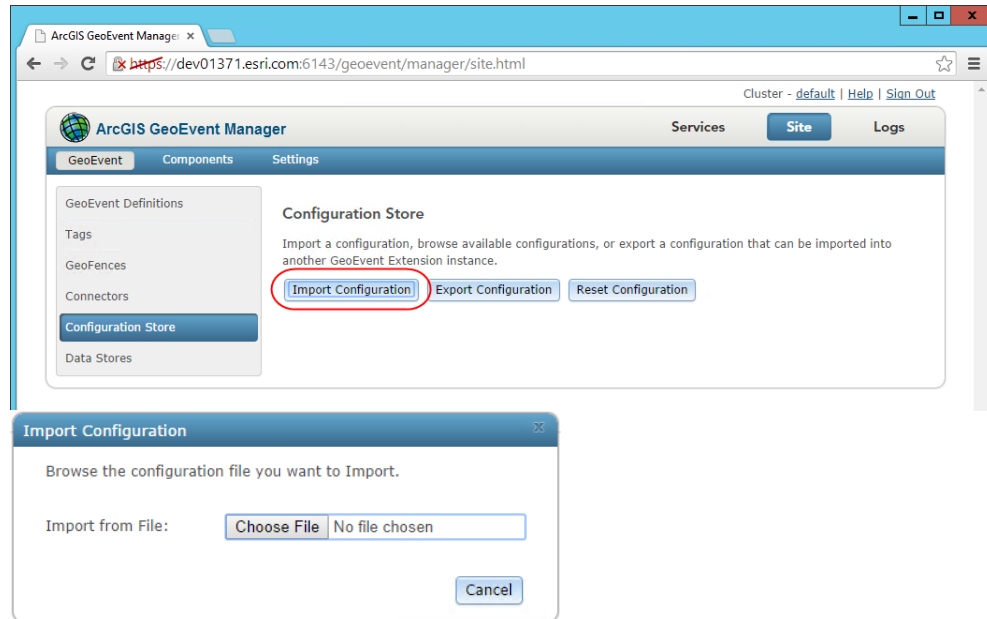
ArcGIS GeoEvent Manager ×

https://dev01371.esri.com:6143/geoevent/manager/site.html

Cluster - default | Help | Sign Out

ArcGIS GeoEvent Manager

Services Site Logs

GeoEvent Components Settings

GeoEvent Definitions
Tags
GeoFences
Connectors
Configuration Store
Data Stores

Configuration Store

Import a configuration, browse available configurations, or export a configuration that can be imported into another GeoEvent Extension instance.

Import Configuration Export Configuration Reset Configuration

Import Configuration

Browse the configuration file you want to Import.

Import from File: Choose File No file chosen

Cancel